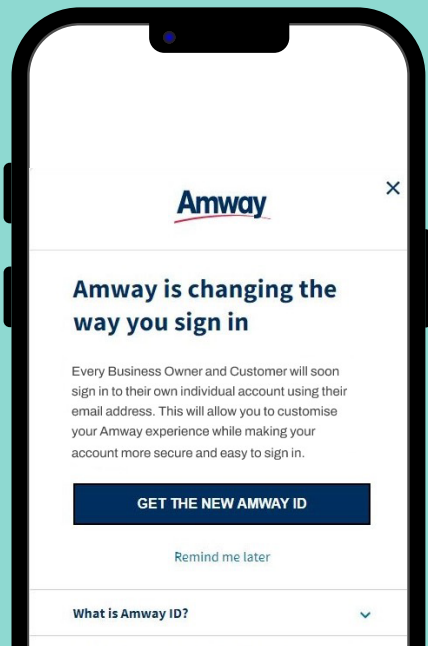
Amway

Amway is changing the way you sign in

Every Business Owner and Customer will soon sign in to their own individual account using their email address. This will allow you to customise your Amway experience while making your account more secure and easy to sign in.

GET THE NEW AMWAY ID

Remind me later

What is Amway ID?